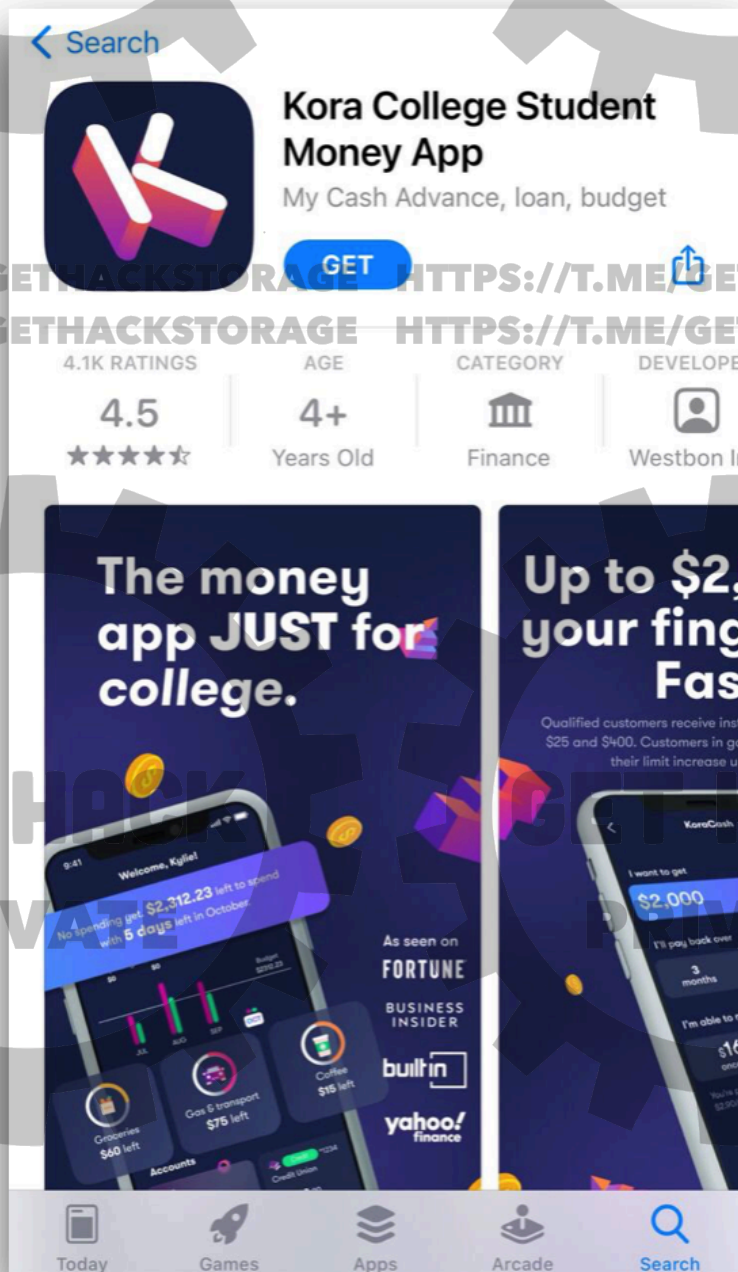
< Search

Kora College Student Money App

My Cash Advance, loan, budget

GET

GETHACKSTORAGE HTTPS://T.ME/GET

GETHACKSTORAGE HTTPS://T.ME/GET

| 4.1K RATINGS | AGE | CATEGORY | DEVELOPE |
|---|---|---|---|
| 4.5 | 4+ | | |
| ★★★★☆ | Years Old | Finance | Westbon I |

The money app JUST for college.

9:41

Welcome, Kylie!

No spending get $2,312.23 left to spend with 5 days left in October

Budget $2312.23

$0

$0

JUL AUG SEP OCT

Groceries $60 left

Gas & transport $75 left

Coffee $15 left

Accounts

Credit Union

As seen on

FORTUNE

BUSINESS INSIDER

built in

yahoo! finance

Up to $2, your fing Fas

Qualified customers receive inst $25 and $400. Customers in g their limit increase u

KoraCash

I want to get

$2,000

I'll pay back over

3 months

I'm able to

$16

HACK

VATE

GET

PRIV

Today Games Apps Arcade Search